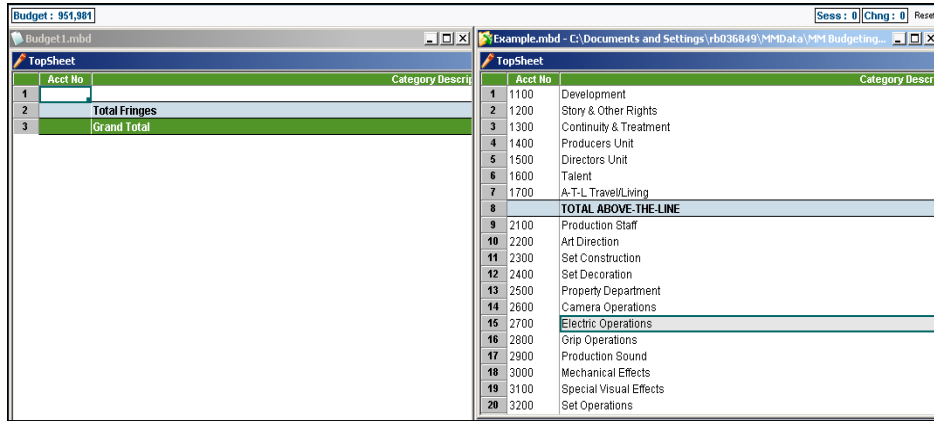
Budget : 951,981

Sess : 0 Chng : 0 Reset

Budget1.mbd

TopSheet

| | Acct No | Category Descrip |
|---|---|---|
| 1 | | |
| 2 | | Total Fringes |
| 3 | | Grand Total |

Example.mbd - C:\Documents and Settings\rb036849\MMData\MM Budgeting...

TopSheet

| | Acct No | Category Descr |
|---|---|---|
| 1 | 1100 | Development |
| 2 | 1200 | Story & Other Rights |
| 3 | 1300 | Continuity & Treatment |
| 4 | 1400 | Producers Unit |
| 5 | 1500 | Directors Unit |
| 6 | 1600 | Talent |
| 7 | 1700 | A-T-L Travel/Living |
| 8 | | TOTAL ABOVE-THE-LINE |
| 9 | 2100 | Production Staff |
| 10 | 2200 | Art Direction |
| 11 | 2300 | Set Construction |
| 12 | 2400 | Set Decoration |
| 13 | 2500 | Property Department |
| 14 | 2600 | Camera Operations |
| 15 | 2700 | Electric Operations |
| 16 | 2800 | Grip Operations |
| 17 | 2900 | Production Sound |
| 18 | 3000 | Mechanical Effects |
| 19 | 3100 | Special Visual Effects |
| 20 | 3200 | Set Operations |